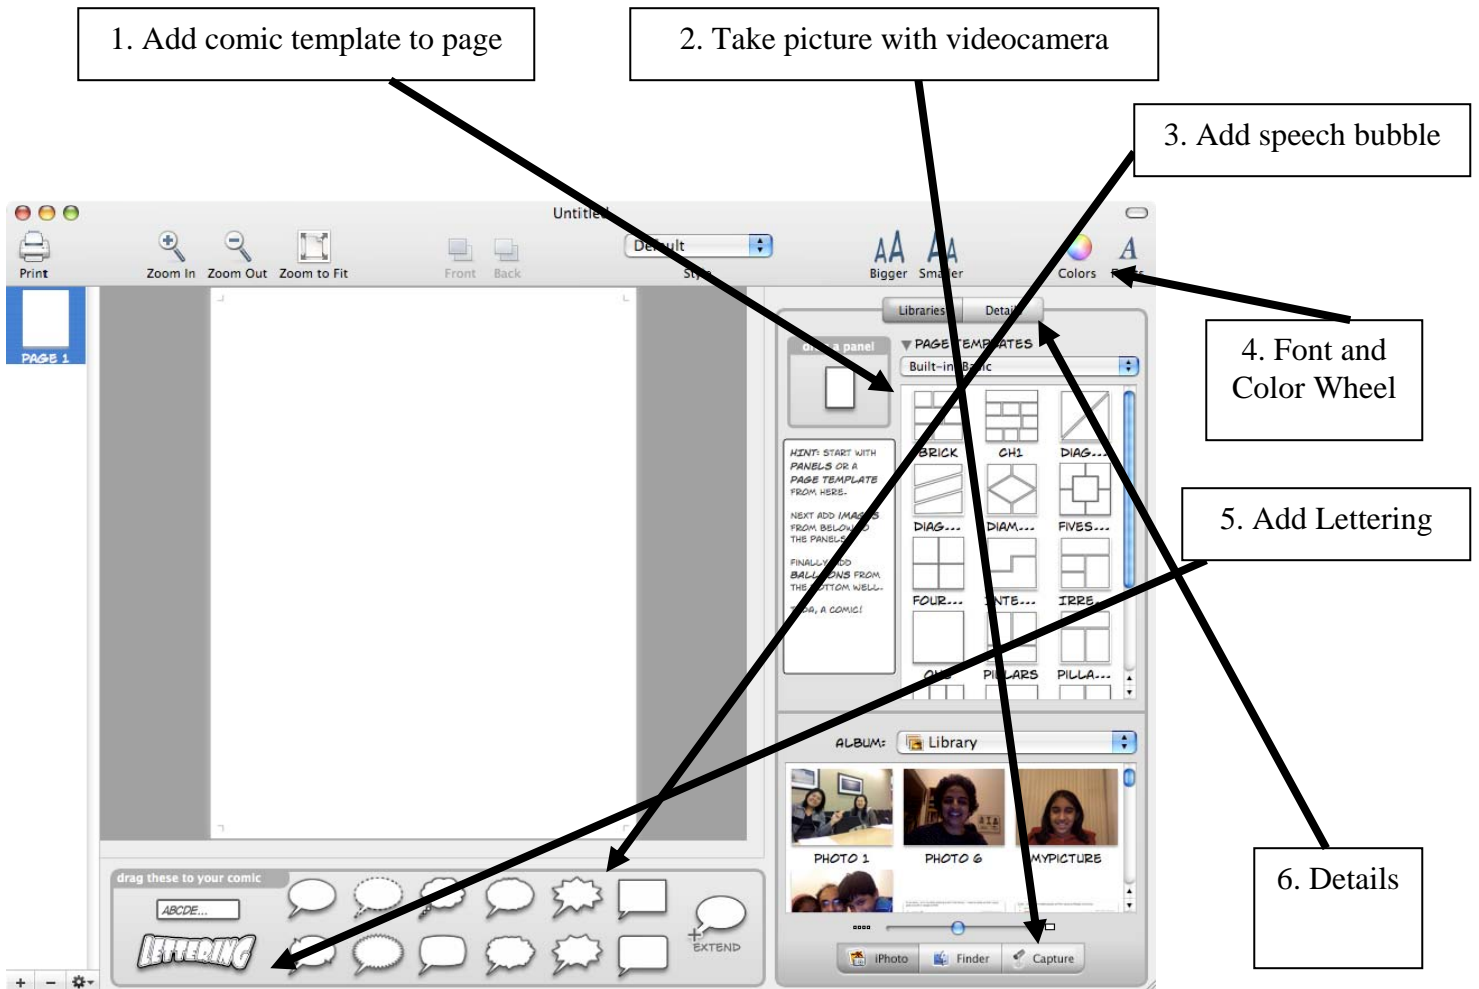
1. Add comic template to page

2. Take picture with videocamera

3. Add speech bubble

Untitled

Print

Zoom In

Zoom Out

Zoom to Fit

Front

Back

Default

Style

Bigger

Smaller

Colors

Fonts

4. Font and Color Wheel

PAGE 1

Libraries

Details

drag a panel

PAGE TEMPLATES

Built-in Basic

BRICK

CH1

DIAG...

DIAG...

DIAM...

FIVES...

FOUR...

INTE...

IRRE...

ONE

PILLARS

PILLA...

HINT: START WITH PANELS OR A PAGE TEMPLATE FROM HERE.

NEXT ADD IMAGES FROM BELOW TO THE PANELS.

FINALLY ADD BALLOONS FROM THE BOTTOM WELL.

VOILA, A COMIC!

5. Add Lettering

ALBUM:

Library

PHOTO 1

PHOTO 6

MYPICTURE

6. Details

drag these to your comic

ABCDE...

LETTERING

EXTEND

iPhoto

Finder

Capture